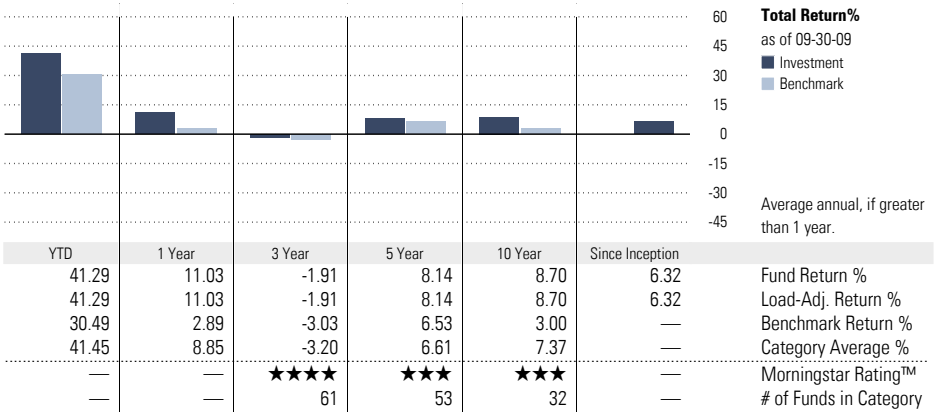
60
45
30
15
0
-15
-30
-45

Total Return%
as of 09-30-09
Investment
Benchmark

Average annual, if greater than 1 year.

| YTD | 1 Year | 3 Year | 5 Year | 10 Year | Since Inception | |
|---|---|---|---|---|---|---|
| 41.29 | 11.03 | -1.91 | 8.14 | 8.70 | 6.32 | Fund Return % |
| 41.29 | 11.03 | -1.91 | 8.14 | 8.70 | 6.32 | Load-Adj. Return % |
| 30.49 | 2.89 | -3.03 | 6.53 | 3.00 | — | Benchmark Return % |
| 41.45 | 8.85 | -3.20 | 6.61 | 7.37 | — | Category Average % |
| — | — | ★★★★ | ★★★ | ★★★ | — | Morningstar Rating™ |
| — | — | 61 | 53 | 32 | — | # of Funds in Category |